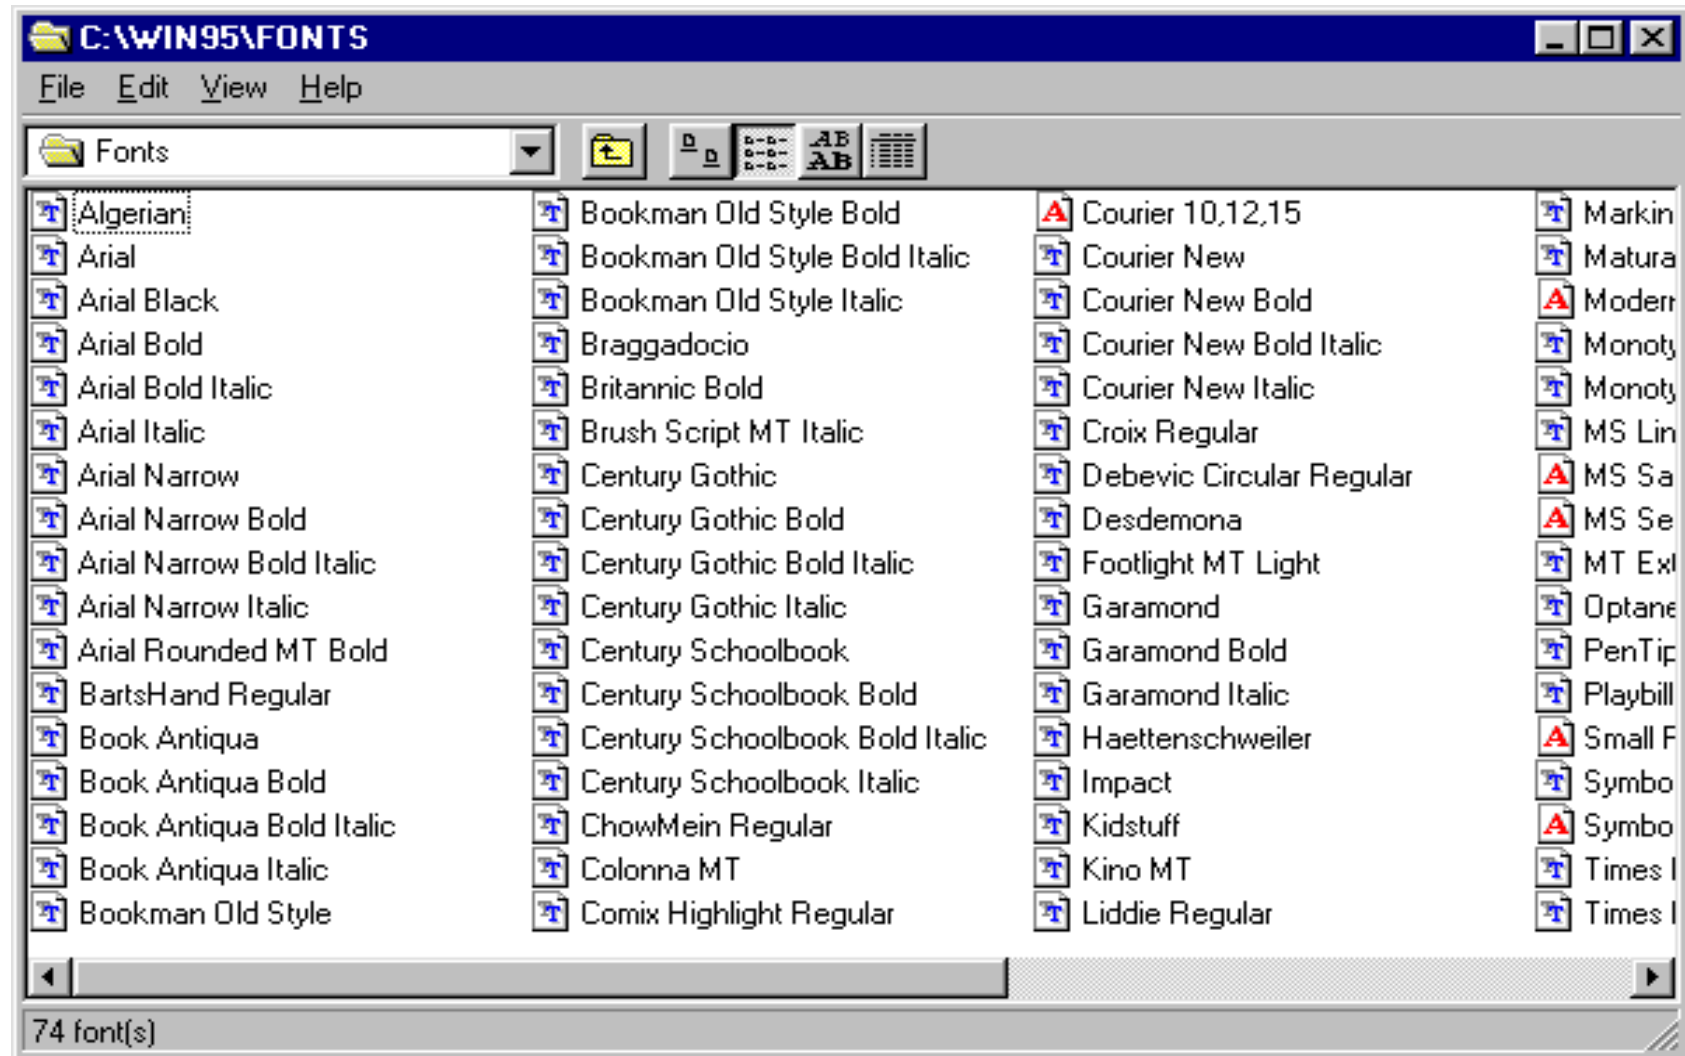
C:\WIN95\FONTS

File Edit View Help

Fonts

AB AB

Algerian
Arial
Arial Black
Arial Bold
Arial Bold Italic
Arial Italic
Arial Narrow
Arial Narrow Bold
Arial Narrow Bold Italic
Arial Narrow Italic
Arial Rounded MT Bold
BartsHand Regular
Book Antiqua
Book Antiqua Bold
Book Antiqua Bold Italic
Book Antiqua Italic
Bookman Old Style

Bookman Old Style Bold
Bookman Old Style Bold Italic
Bookman Old Style Italic
Braggadocio
Britannic Bold
Brush Script MT Italic
Century Gothic
Century Gothic Bold
Century Gothic Bold Italic
Century Gothic Italic
Century Schoolbook
Century Schoolbook Bold
Century Schoolbook Bold Italic
Century Schoolbook Italic
ChowMein Regular
Colonna MT
Comix Highlight Regular

Courier 10,12,15
Courier New
Courier New Bold
Courier New Bold Italic
Courier New Italic
Croix Regular
Debevic Circular Regular
Desdemona
Footlight MT Light
Garamond
Garamond Bold
Garamond Italic
Haettenschweiler
Impact
Kidstuff
Kino MT
Liddie Regular

Markin
Matura
Moderr
Monoty
Monoty
MS Lin
MS Sa
MS Se
MT Ext
Optane
PenTip
Playbill
Small F
Symbo
Symbo
Times I
Times I

74 font(s)